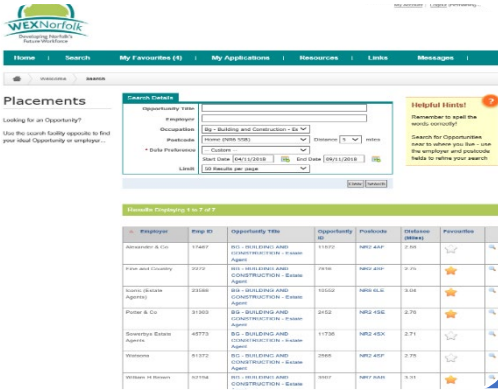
WEXNorfolk
Developing Norfolk's Future Workforce

My Account | Logout

Home | Search | My Favourites (4) | My Applications | Resources | Links | Messages

Welcome » Search

Placements

Looking for an Opportunity?

Use the search facility opposite to find your ideal Opportunity or employer...

Search Details
Opportunity Title
Employer
Occupation: BG - Building and Construction - Es
Postcode: Home (NR6 5SB) Distance: 5 miles
* Date Preference: -- Custom --
Start Date 04/11/2018 End Date 09/11/2018
Limit: 50 Results per page
Clear Search

Helpful Hints!
Remember to spell the words correctly!
Search for Opportunities near to where you live - use the employer and postcode fields to refine your search

Results Displaying 1 to 7 of 7

| Employer | Emp ID | Opportunity Title | Opportunity ID | Postcode | Distance (Miles) | Favourites |
|---|---|---|---|---|---|---|
| Alexander & Co | 17467 | BG - BUILDING AND CONSTRUCTION - Estate Agent | 11572 | NR2 4AF | 2.58 | |
| Kine and Country | 2272 | BG - BUILDING AND CONSTRUCTION - Estate Agent | 2656 | NR2 4SF | 2.75 | |
| Iconic (Estate Agents) | 23380 | BG - BUILDING AND CONSTRUCTION - Estate Agents | 10552 | NR6 6LE | 3.04 | |
| Porter & Co | 31303 | BG - BUILDING AND CONSTRUCTION - Estate Agent | 2452 | NR2 4SE | 2.76 | |
| Sowerbys Estate Agents | 45773 | BG - BUILDING AND CONSTRUCTION - Estate Agent | 11736 | NR2 4SX | 2.71 | |
| Watsons | 51372 | BG - BUILDING AND CONSTRUCTION - Estate Agent | 2988 | NR2 4SF | 2.75 | |
| William H Brown | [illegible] | BG - BUILDING AND CONSTRUCTION - Estate | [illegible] | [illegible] | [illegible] | |